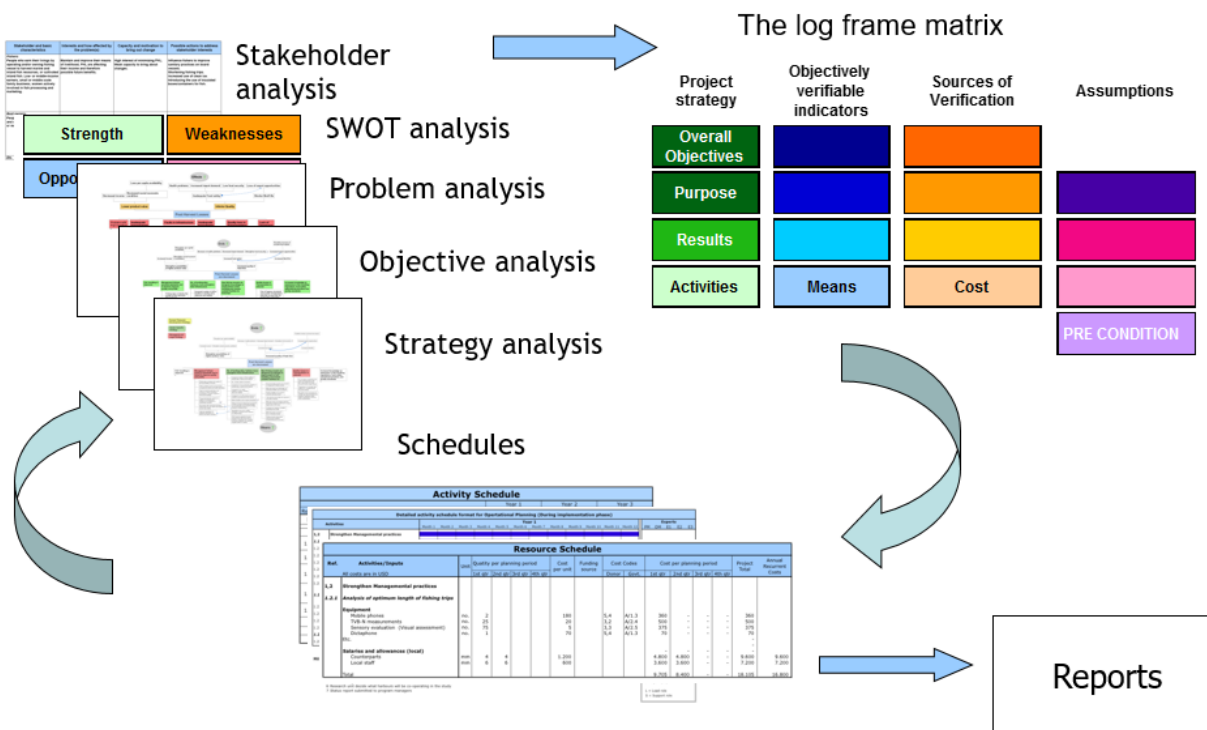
Stakeholder analysis

| Stakeholder and basic characteristics | Interests and how affected by the problem(s) | Capacity and motivation to bring out change | Possible actions to address stakeholder interests |
|---|---|---|---|
| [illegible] | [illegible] | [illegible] | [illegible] |

Strength
Weaknesses
Oppo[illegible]

SWOT analysis

Problem analysis

Objective analysis

Strategy analysis

The log frame matrix

| Project strategy | Objectively verifiable indicators | Sources of Verification | Assumptions |
|---|---|---|---|
| Overall Objectives | | | |
| Purpose | | | |
| Results | | | |
| Activities | Means | Cost | |
| | | | PRE CONDITION |

Schedules

Activity Schedule
Year 1 Year 2 Year 3

Detailed activity schedule format for Operational Planning (During implementation phase)

Resource Schedule

| Ref. | Activities/Inputs | Unit | Quality per planning period | | | | Cost per unit | Funding source | Cost Codes | | Cost per planning period | | | | Project Total | Annual Recurrent Costs |
|---|---|---|---|---|---|---|---|---|---|---|---|---|---|---|---|---|
| | All costs are in USD | | 1st qtr | 2nd qtr | 3rd qtr | 4th qtr | | | Donor | Govt. | 1st qtr | 2nd qtr | 3rd qtr | 4th qtr | | |
| 1.2 | Strengthen Managemental practices | | | | | | | | | | | | | | | |
| 1.2.1 | Analysis of optimum length of fishing trips | | | | | | | | | | | | | | | |
| | Equipment | | | | | | | | | | | | | | | |
| | Mobile phones | no. | 2 | | | | 180 | | 5,4 | A/1.3 | 360 | - | - | - | 360 | |
| | TVB-N measurements | no. | 25 | | | | 20 | | 3,2 | A/2.4 | 500 | - | - | - | 500 | |
| | Sensory evaluation (Visual assessment) | no. | 75 | | | | 5 | | 3,3 | A/2.5 | 375 | - | - | - | 375 | |
| | Dictaphone | no. | 1 | | | | 75 | | 5,4 | A/1.3 | 75 | - | - | - | 75 | |
| | Etc. | | | | | | | | | | | | | | | |
| | Salaries and allowances (local) | | | | | | | | | | | | | | | |
| | Counterparts | mm | 4 | 4 | | | 1.200 | | | | 4.800 | 4.800 | - | - | 9.600 | 9.600 |
| | Local staff | mm | 6 | 6 | | | 600 | | | | 3.600 | 3.600 | - | - | 7.200 | 7.200 |
| | Total | | | | | | | | | | 9.705 | 8.400 | - | - | 18.105 | 16.800 |

Reports